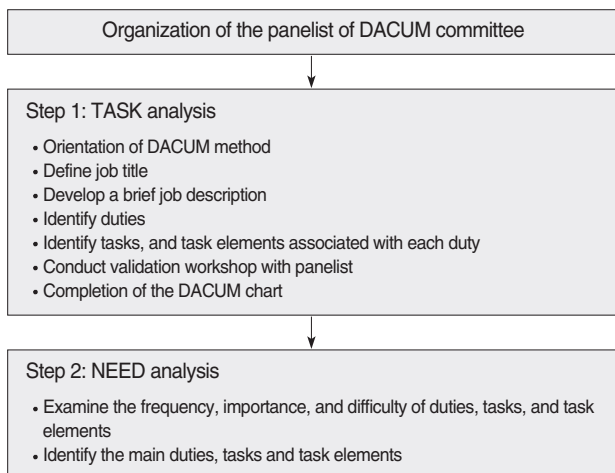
Organization of the panelist of DACUM committee

Step 1: TASK analysis

• Orientation of DACUM method
• Define job title
• Develop a brief job description
• Identify duties
• Identify tasks, and task elements associated with each duty
• Conduct validation workshop with panelist
• Completion of the DACUM chart

Step 2: NEED analysis

• Examine the frequency, importance, and difficulty of duties, tasks, and task elements
• Identify the main duties, tasks and task elements